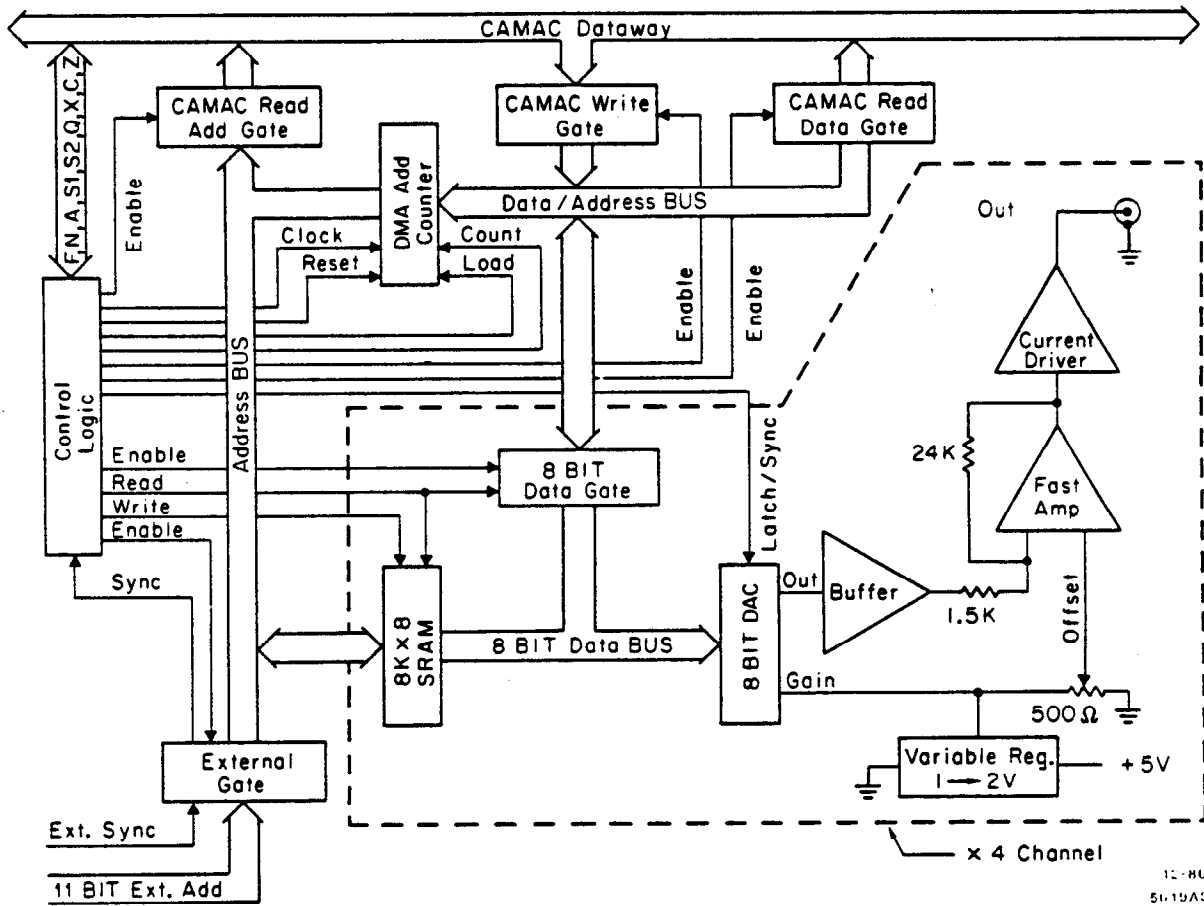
CAMAC Dataway

F,N,A,S1,S2,Q,X,C,Z

CAMAC Read Add Gate

CAMAC Write Gate

CAMAC Read Data Gate

Enable

DMA Add Counter

Data / Address BUS

Clock

Count

Reset

Load

Enable

Enable

Out

Current Driver

Control Logic

Address BUS

Enable

Read

Write

Enable

8 BIT Data Gate

Latch / Sync

24K

Fast Amp

Sync

8K x 8 SRAM

8 BIT DAC

Out

Buffer

1.5K

Offset

8 BIT Data BUS

Gain

500 Ω

External Gate

Variable Reg. 1 ⟶ 2V

+ 5V

Ext. Sync

11 BIT Ext. Add

x 4 Channel

12-80
5619A3